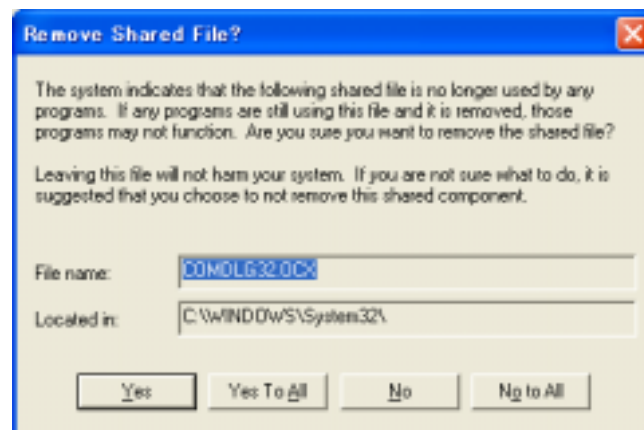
Remove Shared File?

The system indicates that the following shared file is no longer used by any programs. If any programs are still using this file and it is removed, those programs may not function. Are you sure you want to remove the shared file?

Leaving this file will not harm your system. If you are not sure what to do, it is suggested that you choose to not remove this shared component.

File name: COMDLG32.OCX

Located in: C:\WINDOWS\System32\

Yes | Yes To All | No | No to All